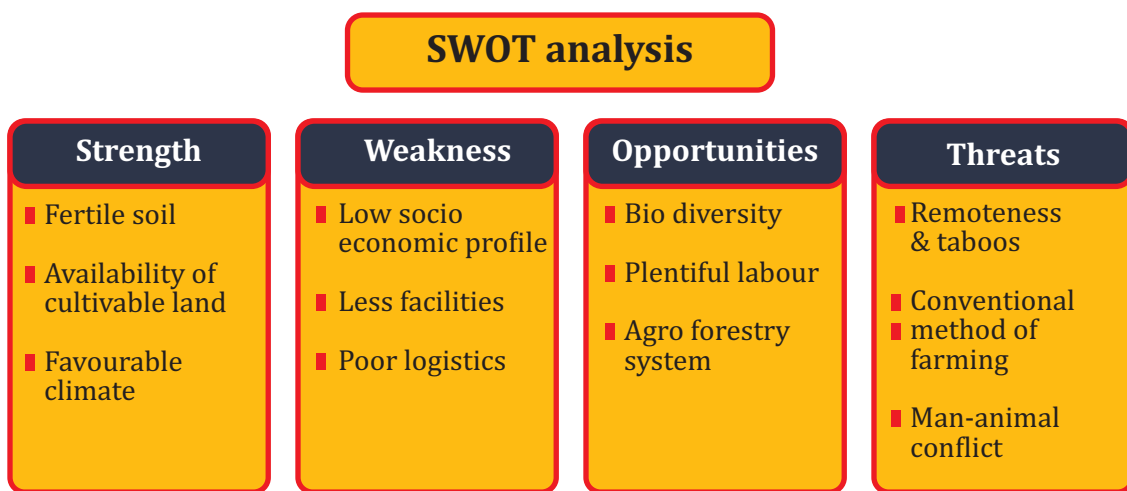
SWOT analysis

Strength

Fertile soil

Availability of cultivable land

Favourable climate

Weakness

Low socio economic profile

Less facilities

Poor logistics

Opportunities

Bio diversity

Plentiful labour

Agro forestry system

Threats

Remoteness & taboos

Conventional method of farming

Man-animal conflict